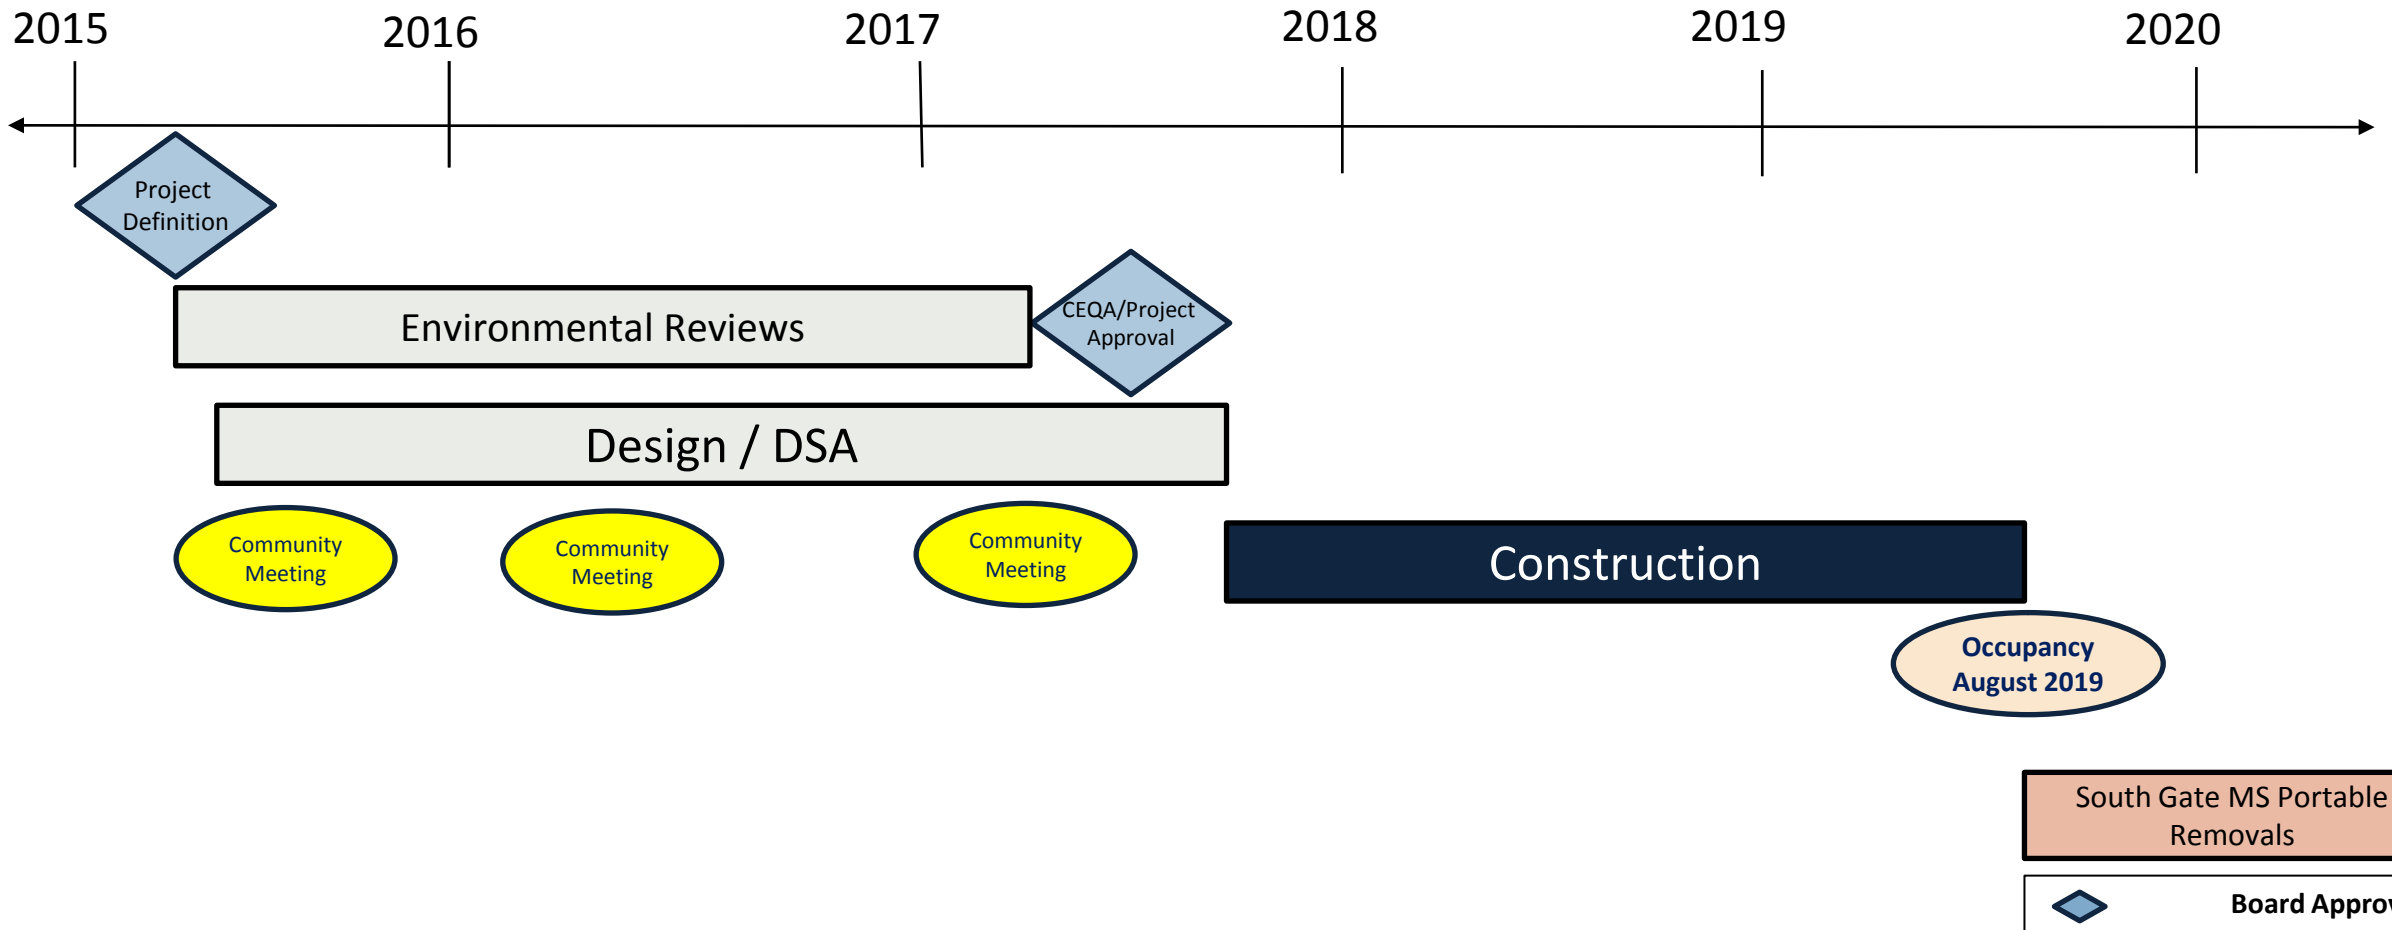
2015 2016 2017 2018 2019 2020

Project Definition

Environmental Reviews

CEQA/Project Approval

Design / DSA

Community Meeting

Community Meeting

Community Meeting

Construction

Occupancy August 2019

South Gate MS Portable Removals

Board Appro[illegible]